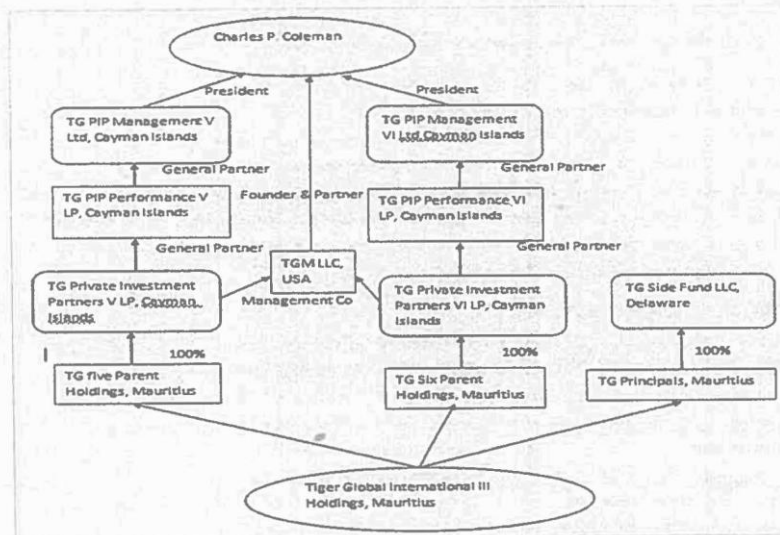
Charles P. Coleman

President

President

TG PIP Management V Ltd, Cayman Islands

TG PIP Management VI Ltd Cayman Islands

General Partner

General Partner

Founder & Partner

TG PIP Performance V LP, Cayman Islands

TG PIP Performance VI LP, Cayman Islands

General Partner

General Partner

TGM LLC, USA

Management Co

TG Private Investment Partners V LP, Cayman Islands

TG Private Investment Partners VI LP, Cayman Islands

TG Side Fund LLC, Delaware

100%

100%

100%

TG five Parent Holdings, Mauritius

TG Six Parent Holdings, Mauritius

TG Principals, Mauritius

Tiger Global International III Holdings, Mauritius